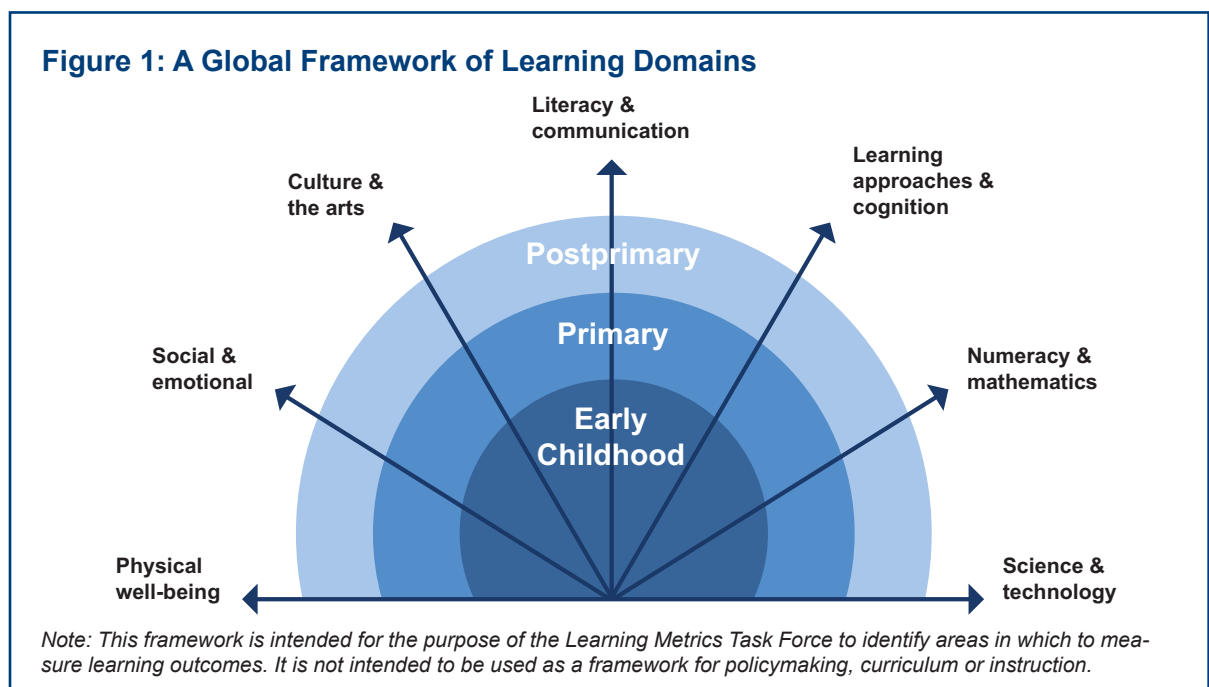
Figure 1: A Global Framework of Learning Domains

Literacy & communication

Culture & the arts

Learning approaches & cognition

Postprimary

Primary

Social & emotional

Numeracy & mathematics

Early Childhood

Physical well-being

Science & technology

Note: This framework is intended for the purpose of the Learning Metrics Task Force to identify areas in which to measure learning outcomes. It is not intended to be used as a framework for policymaking, curriculum or instruction.